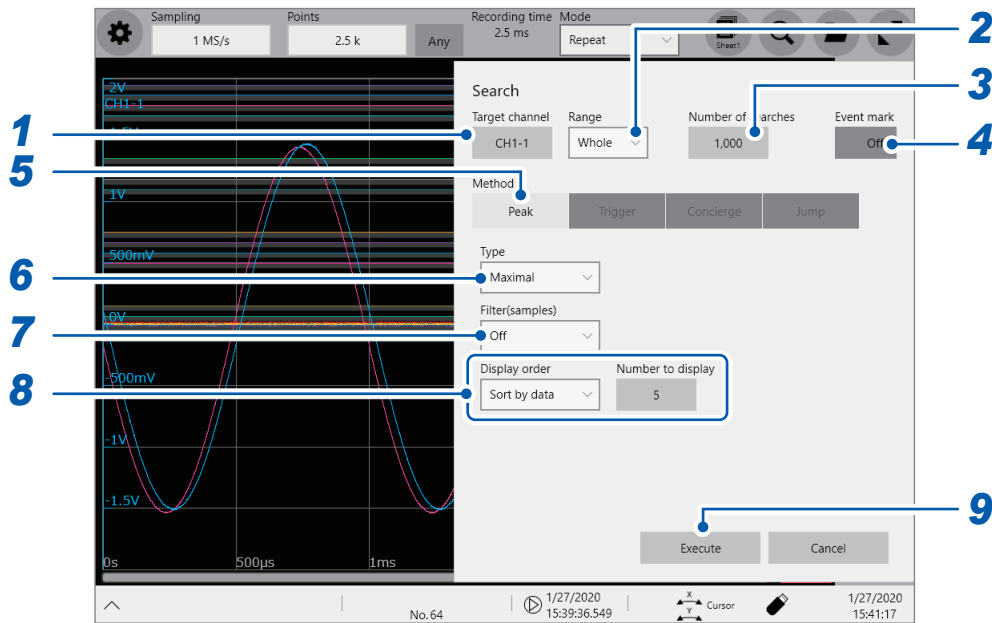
Sampling
1 MS/s
Points
2.5 k
Any
Recording time
2.5 ms
Mode
Repeat
Sheet1

2V
CH1-1
1.5V
1V
500mV
0V
-500mV
-1V
-1.5V
0s
500μs
1ms

Search
Target channel
CH1-1
Range
Whole
Number of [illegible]arches
1,000
Event mark
Off
Method
Peak
Trigger
Concierge
Jump
Type
Maximal
Filter(samples)
Off
Display order
Sort by data
Number to display
5
Execute
Cancel

1
2
3
4
5
6
7
8
9

No. 64
1/27/2020
15:39:36.549
Cursor
1/27/2020
15:41:17